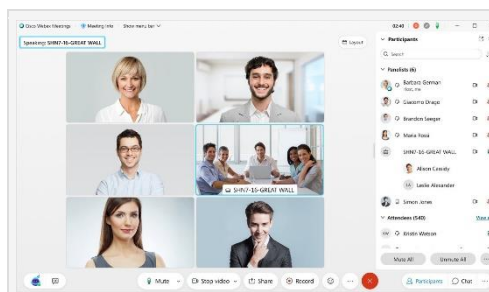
Cisco Webex Meetings
Meeting info
Show menu bar

02:40

Speaking: SHN7-16-GREAT WALL

Layout

SHN7-16-GREAT WALL

Participants

Search

Panelists (6)

Barbara German
Host, me

Giacomo Drago

Brandon Seeger

Maria Rossi

SHN7-16-GREAT WALL

Alison Cassidy

Leslie Alexander

Simon Jones

Attendees (540)

Kristin Watson

View all

Mute All

Unmute All

Mute

Stop video

Share

Record

Participants

Chat